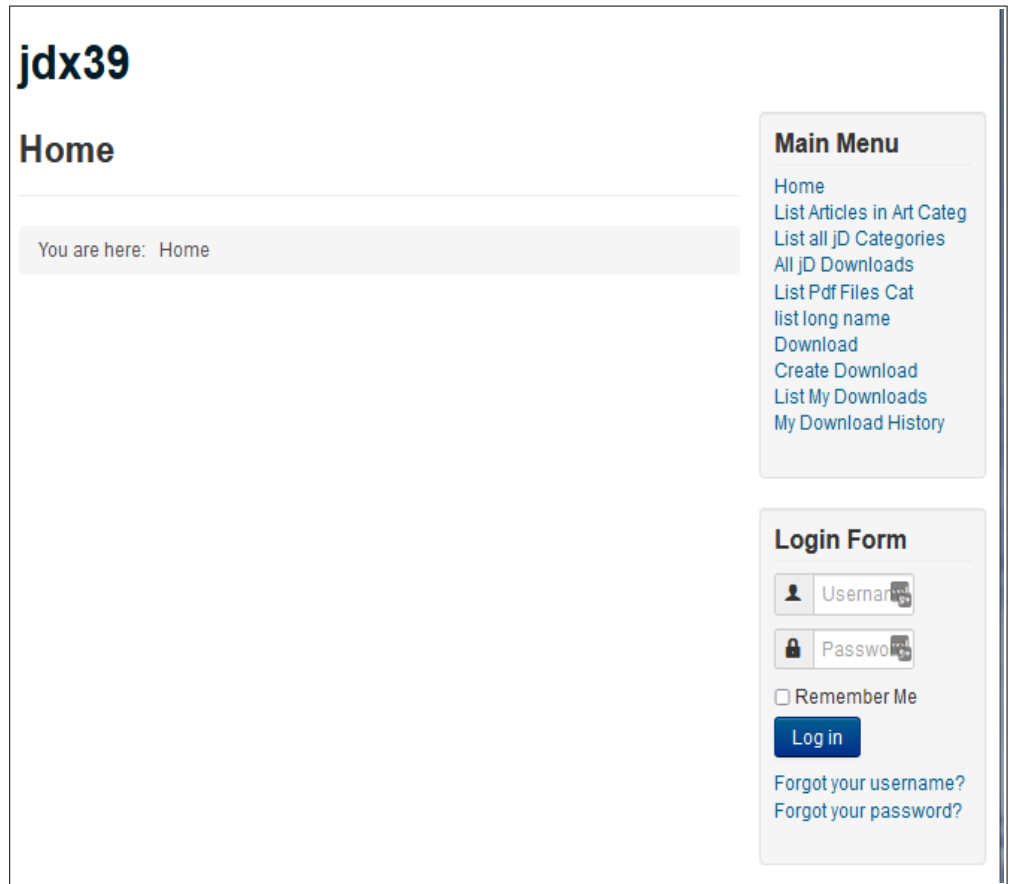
jdx39

Home

You are here: Home

Main Menu

Home
List Articles in Art Categ
List all jD Categories
All jD Downloads
List Pdf Files Cat
list long name
Download
Create Download
List My Downloads
My Download History

Login Form

Usernam
Passwo
Remember Me
Log in
Forgot your username?
Forgot your password?